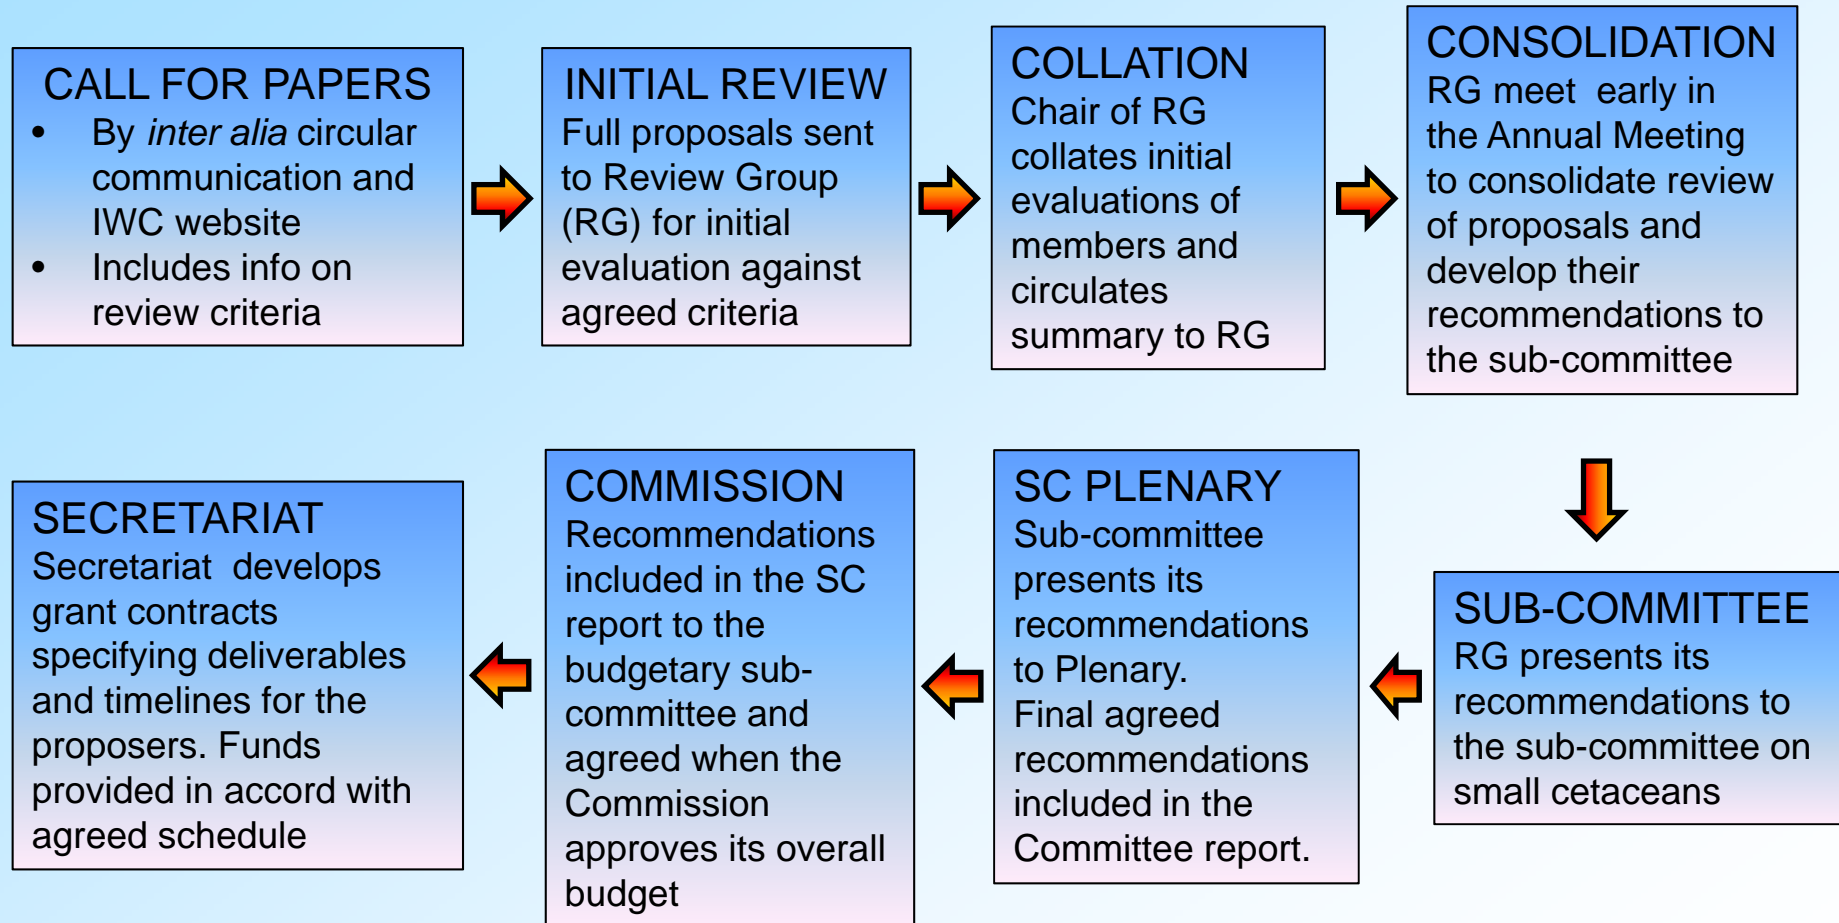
CALL FOR PAPERS

- By *inter alia* circular communication and IWC website
- Includes info on review criteria

INITIAL REVIEW
Full proposals sent to Review Group (RG) for initial evaluation against agreed criteria

COLLATION
Chair of RG collates initial evaluations of members and circulates summary to RG

CONSOLIDATION
RG meet early in the Annual Meeting to consolidate review of proposals and develop their recommendations to the sub-committee

SUB-COMMITTEE
RG presents its recommendations to the sub-committee on small cetaceans

SC PLENARY
Sub-committee presents its recommendations to Plenary. Final agreed recommendations included in the Committee report.

COMMISSION
Recommendations included in the SC report to the budgetary sub-committee and agreed when the Commission approves its overall budget

SECRETARIAT
Secretariat develops grant contracts specifying deliverables and timelines for the proposers. Funds provided in accord with agreed schedule